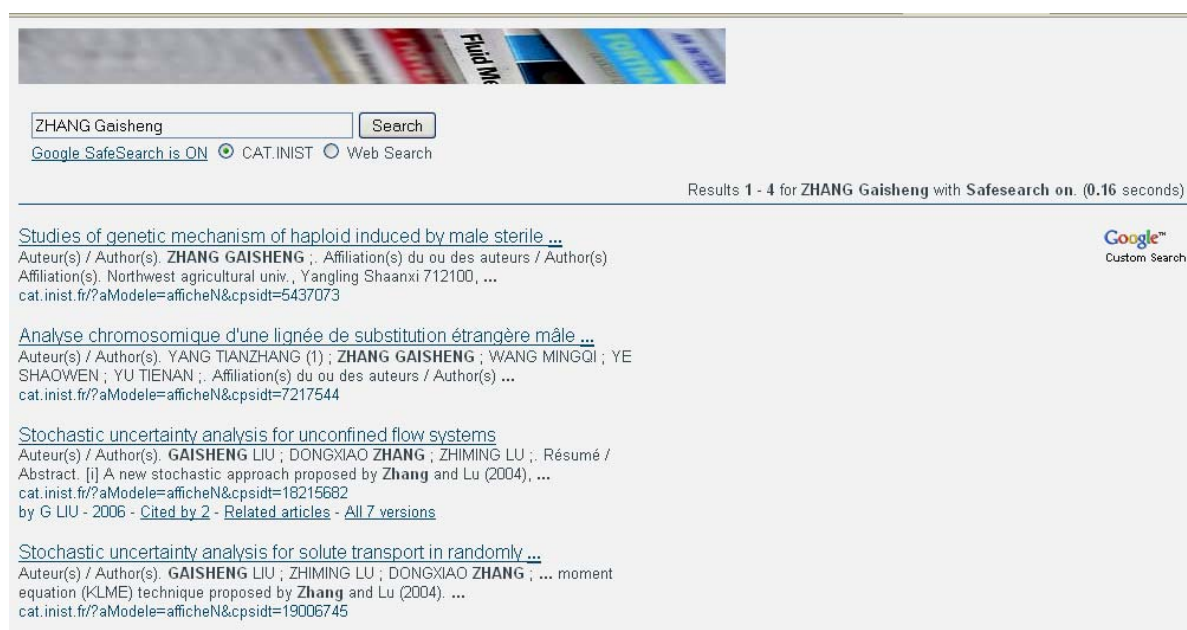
Fluid Me

ZHANG Gaisheng

Search

Google SafeSearch is ON CAT.INIST Web Search

Results **1 - 4** for **ZHANG Gaisheng** with **Safesearch on**. (**0.16** seconds)

Studies of genetic mechanism of haploid induced by male sterile ...
Auteur(s) / Author(s). **ZHANG GAISHENG** ;. Affiliation(s) du ou des auteurs / Author(s) Affiliation(s). Northwest agricultural univ., Yangling Shaanxi 712100, ...
cat.inist.fr/?aModele=afficheN&cpsidt=5437073

Google™ Custom Search

Analyse chromosomique d'une lignée de substitution étrangère mâle ...
Auteur(s) / Author(s). YANG TIANZHANG (1) ; **ZHANG GAISHENG** ; WANG MINGQI ; YE SHAOWEN ; YU TIENAN ;. Affiliation(s) du ou des auteurs / Author(s) ...
cat.inist.fr/?aModele=afficheN&cpsidt=7217544

Stochastic uncertainty analysis for unconfined flow systems
Auteur(s) / Author(s). **GAISHENG** LIU ; DONGXIAO **ZHANG** ; ZHIMING LU ;. Résumé / Abstract. [i] A new stochastic approach proposed by **Zhang** and Lu (2004), ...
cat.inist.fr/?aModele=afficheN&cpsidt=18215682
by G LIU - 2006 - Cited by 2 - Related articles - All 7 versions

Stochastic uncertainty analysis for solute transport in randomly ...
Auteur(s) / Author(s). **GAISHENG** LIU ; ZHIMING LU ; DONGXIAO **ZHANG** ; ... moment equation (KLME) technique proposed by **Zhang** and Lu (2004). ...
cat.inist.fr/?aModele=afficheN&cpsidt=19006745